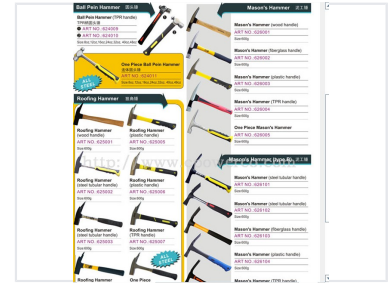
Ball Pein Hammer

Ball Pein Hammer (TPR handle)

ART NO.:624009
ART NO.:624010

One Piece Ball Pein Hammer

ART NO.:624011

Roofing Hammer

Roofing Hammer (wood handle)
ART NO.:625001
Size:600g

Roofing Hammer (plastic handle)
ART NO.:625005
Size:600g

Roofing Hammer (steel tubular handle)
ART NO.:625002
Size:600g

Roofing Hammer (plastic handle)
ART NO.:625006
Size:600g

Roofing Hammer (steel tubular handle)
ART NO.:625003
Size:600g

Roofing Hammer (TPR handle)
ART NO.:625007
Size:600g

Roofing Hammer

One Piece

Mason's Hammer

Mason's Hammer (wood handle)
ART NO.:626001
Size:600g

Mason's Hammer (fiberglass handle)
ART NO.:626002
Size:600g

Mason's Hammer (plastic handle)
ART NO.:626003
Size:600g

Mason's Hammer (TPR handle)
ART NO.:626004
Size:600g

One Piece Mason's Hammer
ART NO.:626005
Size:600g

Mason's Hammer (type B)

Mason's Hammer (steel tubular handle)
ART NO.:626101
Size:600g

Mason's Hammer (plastic handle)
ART NO.:626102
Size:600g

Mason's Hammer (fiberglass handle)
ART NO.:626103
Size:600g

Mason's Hammer (plastic handle)
ART NO.:626104
Size:600g